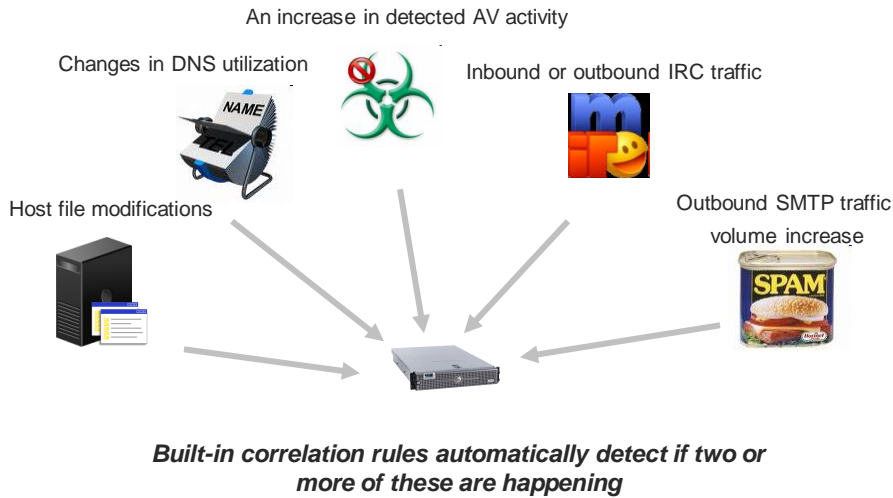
An increase in detected AV activity

Changes in DNS utilization

NAME

Inbound or outbound IRC traffic

Host file modifications

Outbound SMTP traffic volume increase

SPAM

Built-in correlation rules automatically detect if two or more of these are happening